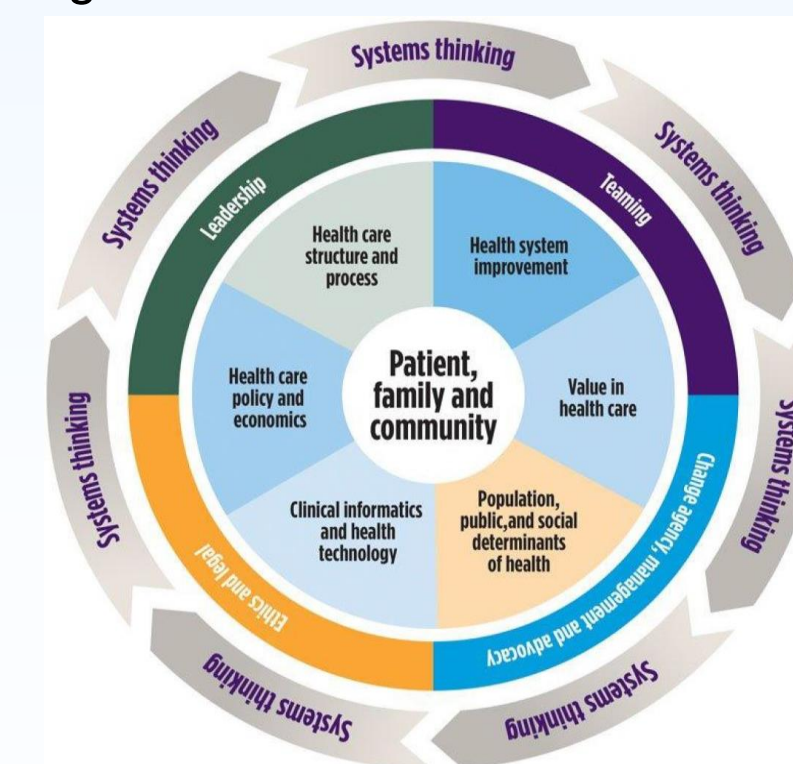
Systems thinking

Systems thinking

Systems thinking

Systems thinking

Systems thinking

Systems thinking

Systems thinking

Leadership

Teaming

Change agency, management and advocacy

Ethics and legal

Health care structure and process

Health system improvement

Value in health care

Population, public,and social determinants of health

Clinical informatics and health technology

Health care policy and economics

Patient, family and community